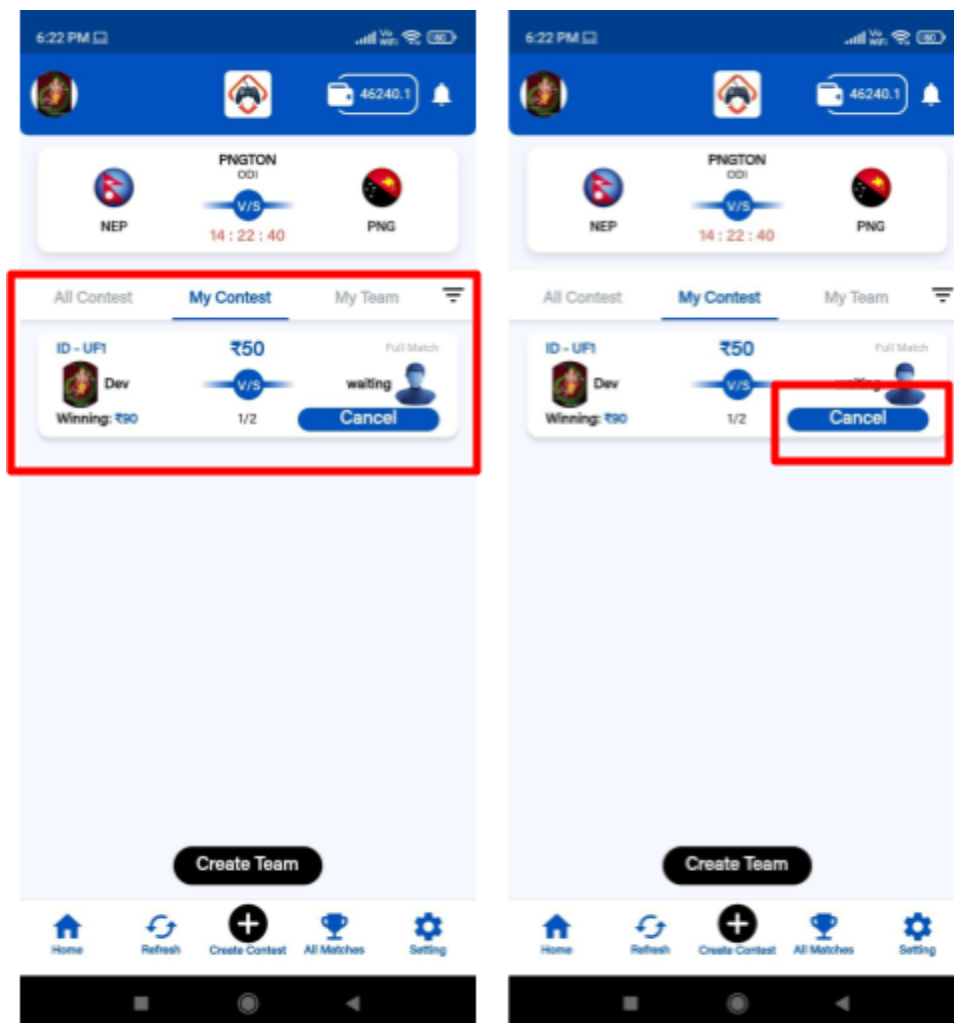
6:22 PM

46240.1

PNGTON
ODI
NEP
V/S
PNG
14 : 22 : 40

All Contest
My Contest
My Team

ID - UF1
₹50
Full Match
Dev
V/S
waiting
Winning: ₹90
1/2
Cancel

Create Team

Home
Refresh
Create Contest
All Matches
Setting

6:22 PM

46240.1

PNGTON
ODI
NEP
V/S
PNG
14 : 22 : 40

All Contest
My Contest
My Team

ID - UF1
₹50
Full Match
Dev
V/S
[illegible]
Winning: ₹90
1/2
Cancel

Create Team

Home
Refresh
Create Contest
All Matches
Setting